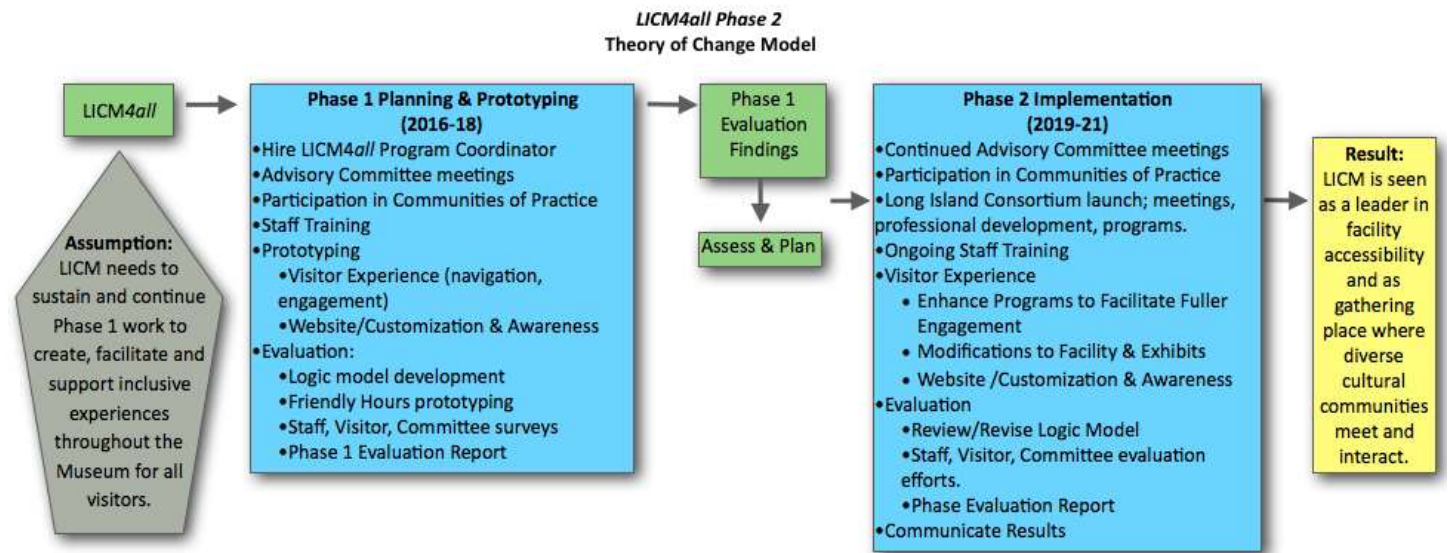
LICM4all Phase 2
Theory of Change Model

LICM4all

Assumption:
LICM needs to sustain and continue Phase 1 work to create, facilitate and support inclusive experiences throughout the Museum for all visitors.

Phase 1 Planning & Prototyping
(2016-18)
•Hire LICM4all Program Coordinator
•Advisory Committee meetings
•Participation in Communities of Practice
•Staff Training
•Prototyping
•Visitor Experience (navigation, engagement)
•Website/Customization & Awareness
•Evaluation:
•Logic model development
•Friendly Hours prototyping
•Staff, Visitor, Committee surveys
•Phase 1 Evaluation Report

Phase 1 Evaluation Findings

Assess & Plan

Phase 2 Implementation
(2019-21)
•Continued Advisory Committee meetings
•Participation in Communities of Practice
•Long Island Consortium launch; meetings, professional development, programs.
•Ongoing Staff Training
•Visitor Experience
• Enhance Programs to Facilitate Fuller Engagement
• Modifications to Facility & Exhibits
• Website /Customization & Awareness
•Evaluation
•Review/Revise Logic Model
•Staff, Visitor, Committee evaluation efforts.
•Phase Evaluation Report
•Communicate Results

Result:
LICM is seen as a leader in facility accessibility and as gathering place where diverse cultural communities meet and interact.